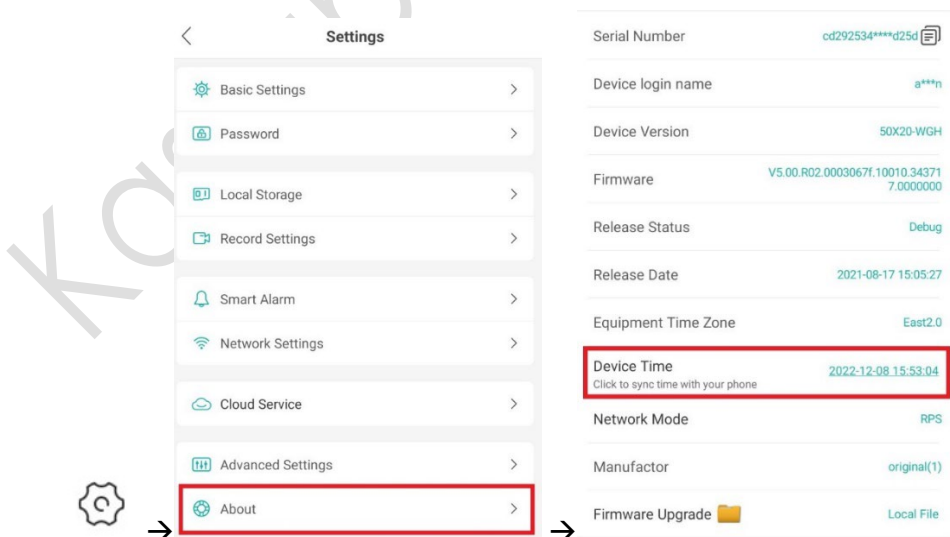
Settings

Basic Settings

Password

Local Storage

Record Settings

Smart Alarm

Network Settings

Cloud Service

Advanced Settings

About

→

→

| | |
|---|---|
| Serial Number | cd292534****d25d |
| Device login name | a***n |
| Device Version | 50X20-WGH |
| Firmware | V5.00.R02.0003067f.10010.343717.0000000 |
| Release Status | Debug |
| Release Date | 2021-08-17 15:05:27 |
| Equipment Time Zone | East2.0 |
| Device Time<br>Click to sync time with your phone | 2022-12-08 15:53:04 |
| Network Mode | RPS |
| Manufactor | original(1) |
| Firmware Upgrade | Local File |